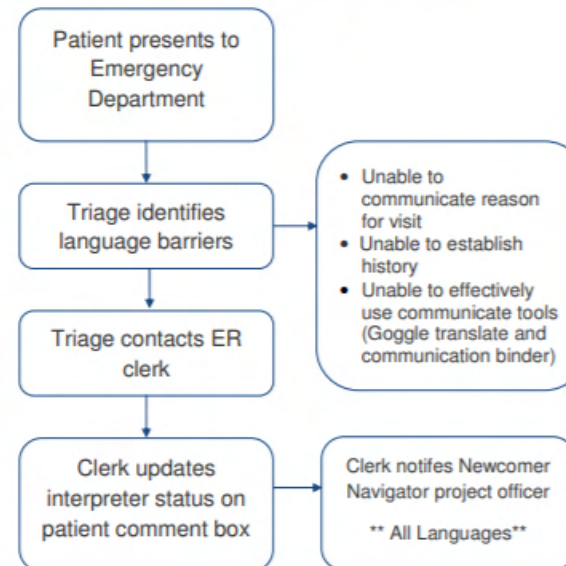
Patient presents to Emergency Department

Triage identifies language barriers

- Unable to communicate reason for visit
- Unable to establish history
- Unable to effectively use communicate tools (Goggle translate and communication binder)

Triage contacts ER clerk

Clerk updates interpreter status on patient comment box

Clerk notifes Newcomer Navigator project officer

** All Languages**